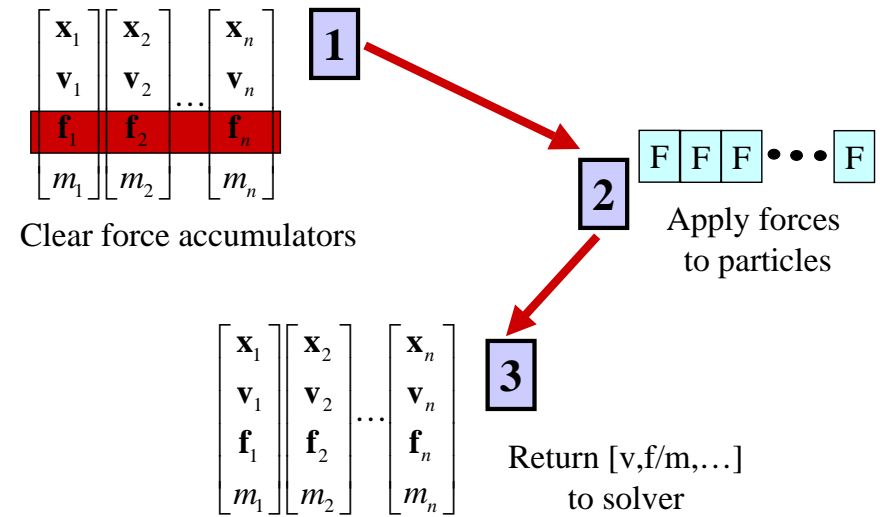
$\begin{bmatrix} \mathbf{x}_1 \\ \mathbf{v}_1 \\ \mathbf{f}_1 \\ m_1 \end{bmatrix} \begin{bmatrix} \mathbf{x}_2 \\ \mathbf{v}_2 \\ \mathbf{f}_2 \\ m_2 \end{bmatrix} \cdots \begin{bmatrix} \mathbf{x}_n \\ \mathbf{v}_n \\ \mathbf{f}_n \\ m_n \end{bmatrix}$

Clear force accumulators

1

2

F F F • • • F

Apply forces to particles

$\begin{bmatrix} \mathbf{x}_1 \\ \mathbf{v}_1 \\ \mathbf{f}_1 \\ m_1 \end{bmatrix} \begin{bmatrix} \mathbf{x}_2 \\ \mathbf{v}_2 \\ \mathbf{f}_2 \\ m_2 \end{bmatrix} \cdots \begin{bmatrix} \mathbf{x}_n \\ \mathbf{v}_n \\ \mathbf{f}_n \\ m_n \end{bmatrix}$

3

Return [v,f/m,…] to solver